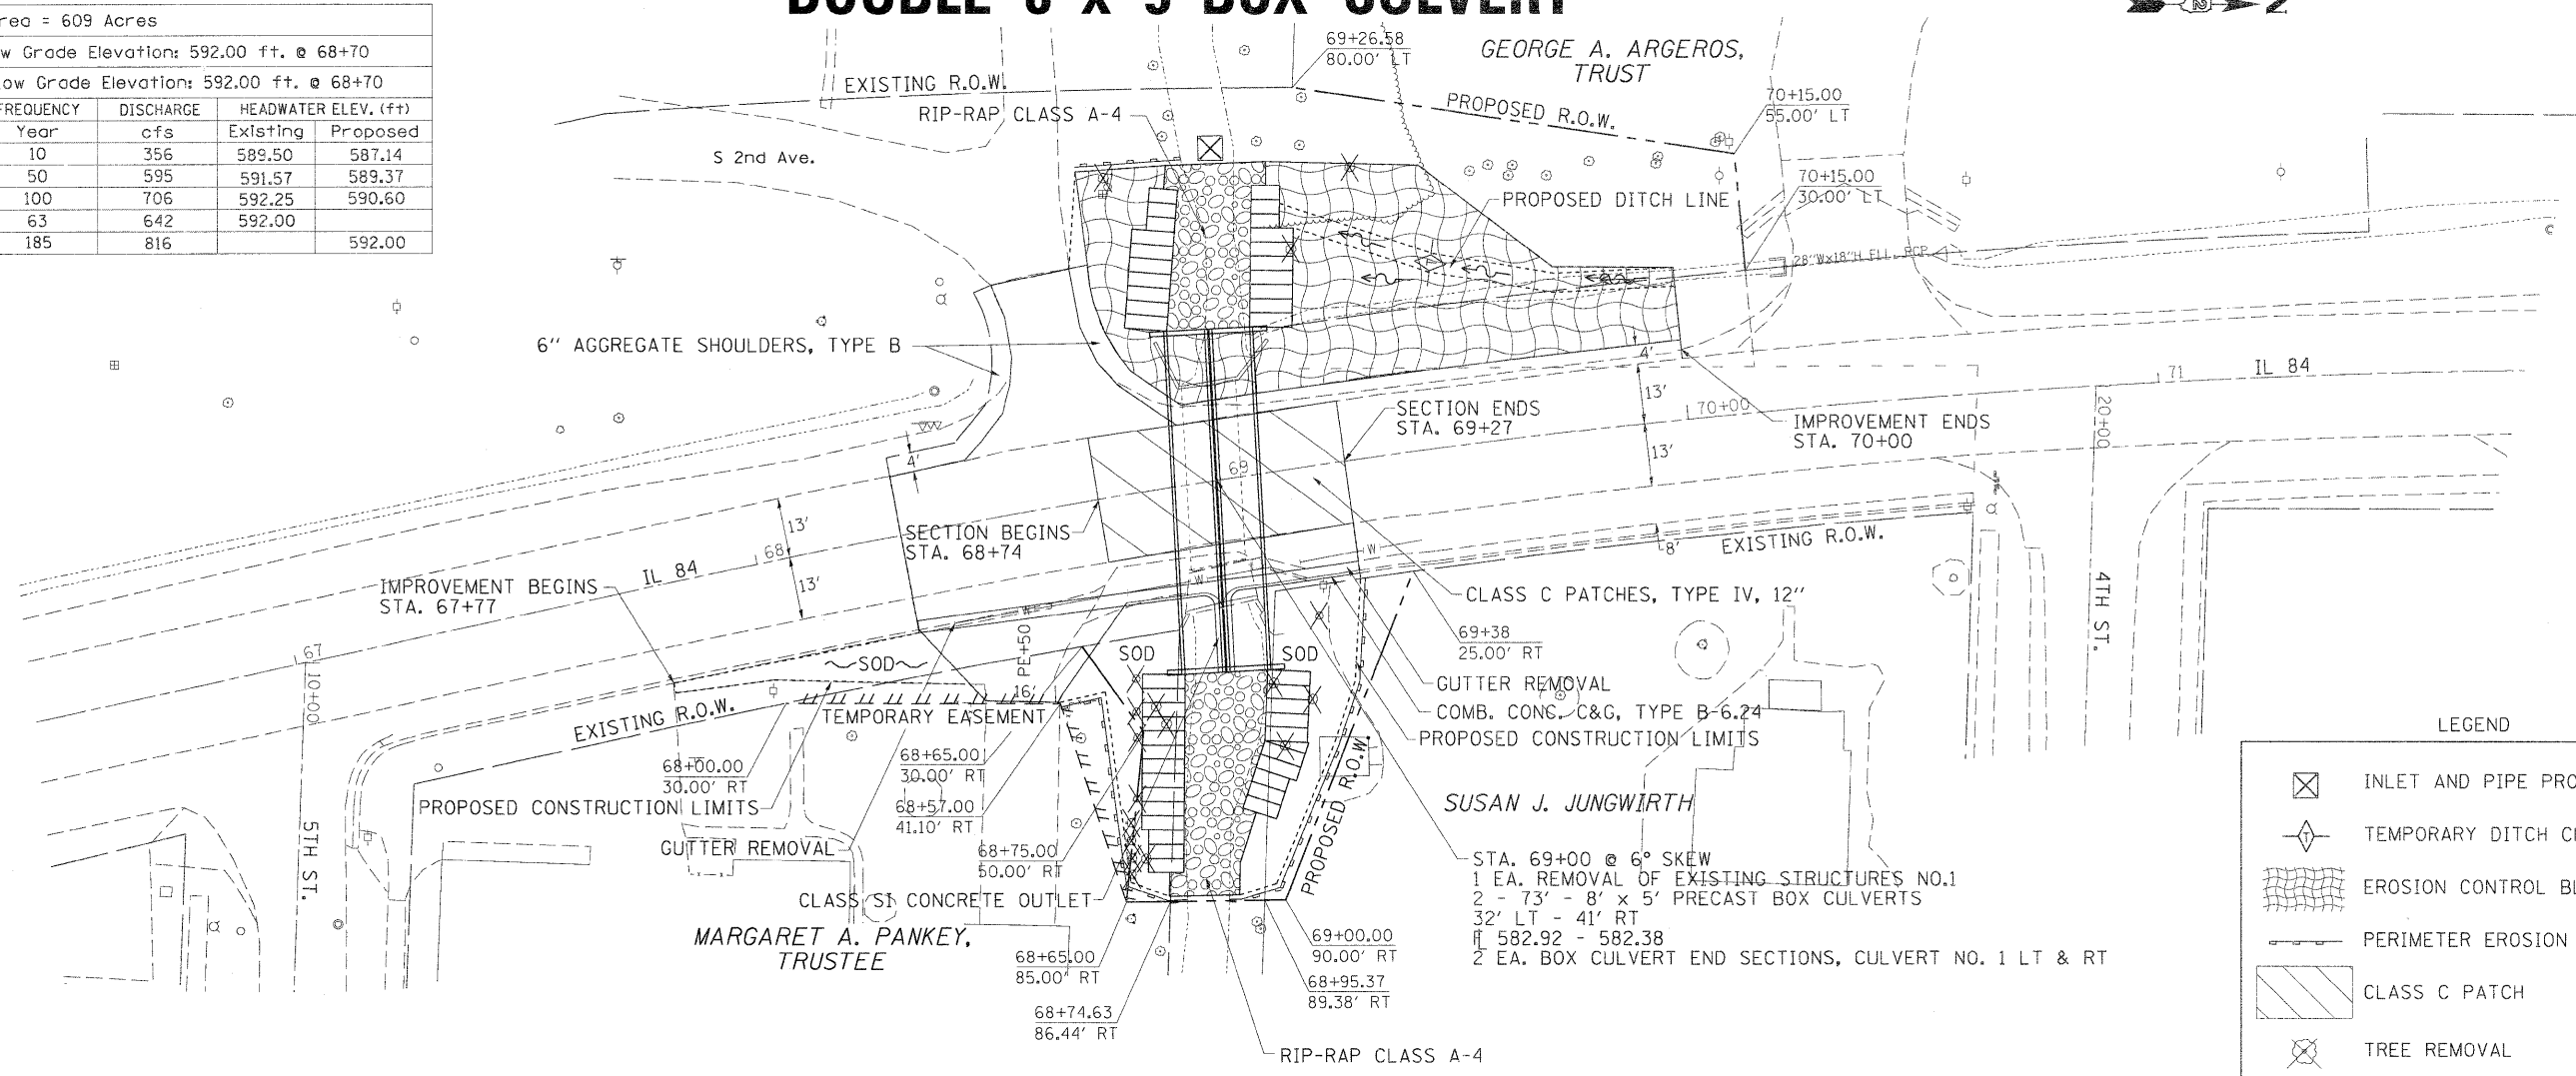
DOUBLE 8' x 5' BOX CULVERT

rea = 609 Acres
w Grade Elevation: 592.00 ft. @ 68+70
ow Grade Elevation: 592.00 ft. @ 68+70

| FREQUENCY | DISCHARGE | HEADWATER ELEV. (ft) | |
|---|---|---|---|
| Year | cfs | Existing | Proposed |
| 10 | 356 | 589.50 | 587.14 |
| 50 | 595 | 591.57 | 589.37 |
| 100 | 706 | 592.25 | 590.60 |
| 63 | 642 | 592.00 | |
| 185 | 816 | | 592.00 |

69+26.58
80.00' LT
GEORGE A. ARGEROS, TRUST
EXISTING R.O.W.
RIP-RAP CLASS A-4
PROPOSED R.O.W.
70+15.00
55.00' LT
S 2nd Ave.
70+15.00
30.00' LT
PROPOSED DITCH LINE
28"Wx18"H ELL. RCP
6" AGGREGATE SHOULDERS, TYPE B
4'
13'
71
IL 84
SECTION ENDS
STA. 69+27
70+00
IMPROVEMENT ENDS
STA. 70+00
13'
20+00
4'
69
13'
SECTION BEGINS
STA. 68+74
68
8'
EXISTING R.O.W.
IMPROVEMENT BEGINS
STA. 67+77
IL 84
13'
CLASS C PATCHES, TYPE IV, 12"
4TH ST.
67
69+38
25.00' RT
SOD
SOD
10+00
PE+50
~SOD~
GUTTER REMOVAL
16'
COMB. CONC. C&G, TYPE B-6.24
EXISTING R.O.W.
TEMPORARY EASEMENT
PROPOSED CONSTRUCTION LIMITS
LEGEND
68+00.00
30.00' RT
68+65.00
30.00' RT
PROPOSED R.O.W.
INLET AND PIPE PRO
PROPOSED CONSTRUCTION LIMITS
68+57.00
41.10' RT
SUSAN J. JUNGWIRTH
TEMPORARY DITCH C
5TH ST.
GUTTER REMOVAL
68+75.00
50.00' RT
STA. 69+00 @ 6° SKEW
1 EA. REMOVAL OF EXISTING STRUCTURES NO.1
2 - 73' - 8' x 5' PRECAST BOX CULVERTS
32' LT - 41' RT
℄ 582.92 - 582.38
2 EA. BOX CULVERT END SECTIONS, CULVERT NO. 1 LT & RT
EROSION CONTROL B
CLASS SI CONCRETE OUTLET
MARGARET A. PANKEY, TRUSTEE
69+00.00
90.00' RT
PERIMETER EROSION
68+65.00
85.00' RT
68+95.37
89.38' RT
CLASS C PATCH
68+74.63
86.44' RT
RIP-RAP CLASS A-4
TREE REMOVAL